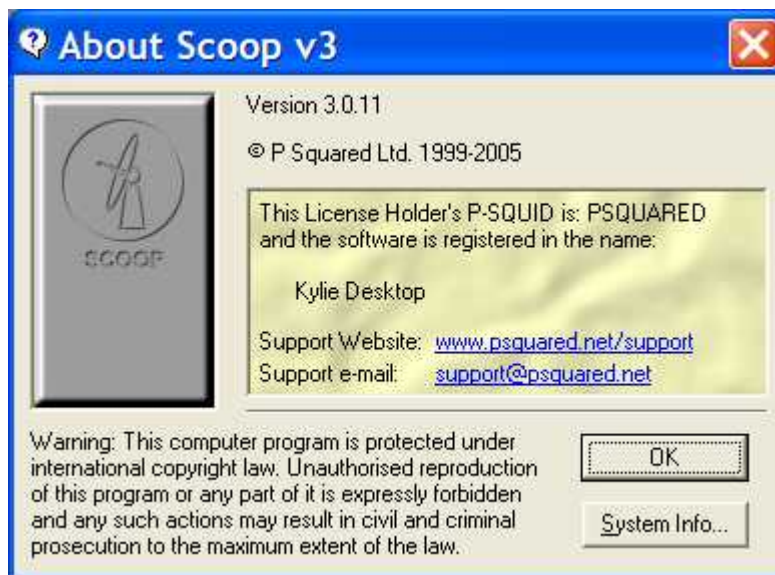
About Scoop v3

SCOOP

Version 3.0.11

© P Squared Ltd. 1999-2005

This License Holder's P-SQUID is: PSQUARED and the software is registered in the name:

Kylie Desktop

Support Website: www.psquared.net/support
Support e-mail: support@psquared.net

Warning: This computer program is protected under international copyright law. Unauthorised reproduction of this program or any part of it is expressly forbidden and any such actions may result in civil and criminal prosecution to the maximum extent of the law.

OK

System Info...